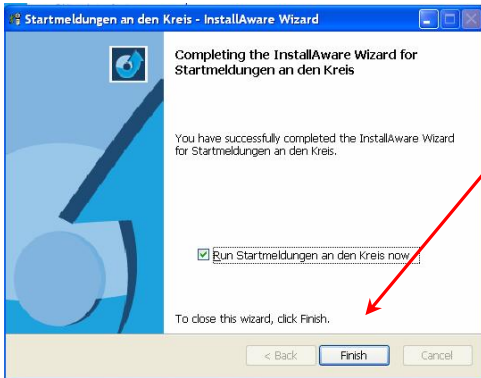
Startmeldungen an den Kreis - InstallAware Wizard

Completing the InstallAware Wizard for Startmeldungen an den Kreis

You have successfully completed the InstallAware Wizard for Startmeldungen an den Kreis.

Run Startmeldungen an den Kreis now

To close this wizard, click Finish.

< Back
Finish
Cancel